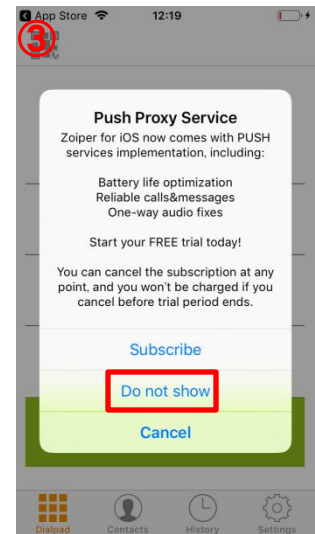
App Store 12:19

③

Push Proxy Service

Zoiper for iOS now comes with PUSH services implementation, including:

Battery life optimization
Reliable calls&messages
One-way audio fixes

Start your FREE trial today!

You can cancel the subscription at any point, and you won't be charged if you cancel before trial period ends.

Subscribe

Do not show

Cancel

Dialpad Contacts History Settings